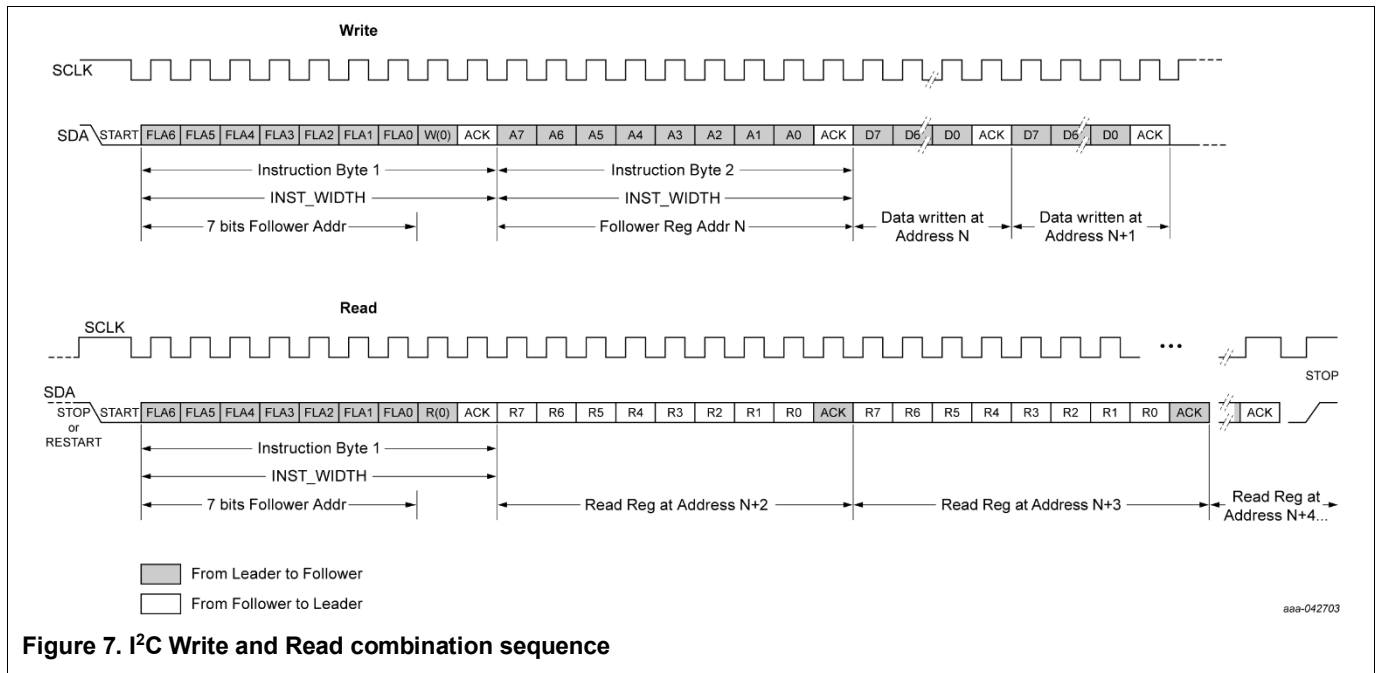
Write

SCLK

SDA START FLA6 FLA5 FLA4 FLA3 FLA2 FLA1 FLA0 W(0) ACK A7 A6 A5 A4 A3 A2 A1 A0 ACK D7 D6 D0 ACK D7 D6 D0 ACK

Instruction Byte 1

INST_WIDTH

7 bits Follower Addr

Instruction Byte 2

INST_WIDTH

Follower Reg Addr N

Data written at Address N

Data written at Address N+1

Read

SCLK

...

SDA

STOP or RESTART START FLA6 FLA5 FLA4 FLA3 FLA2 FLA1 FLA0 R(0) ACK R7 R6 R5 R4 R3 R2 R1 R0 ACK R7 R6 R5 R4 R3 R2 R1 R0 ACK ACK

STOP

Instruction Byte 1

INST_WIDTH

7 bits Follower Addr

Read Reg at Address N+2

Read Reg at Address N+3

Read Reg at Address N+4...

From Leader to Follower

From Follower to Leader

aaa-042703

Figure 7. I$^2$C Write and Read combination sequence